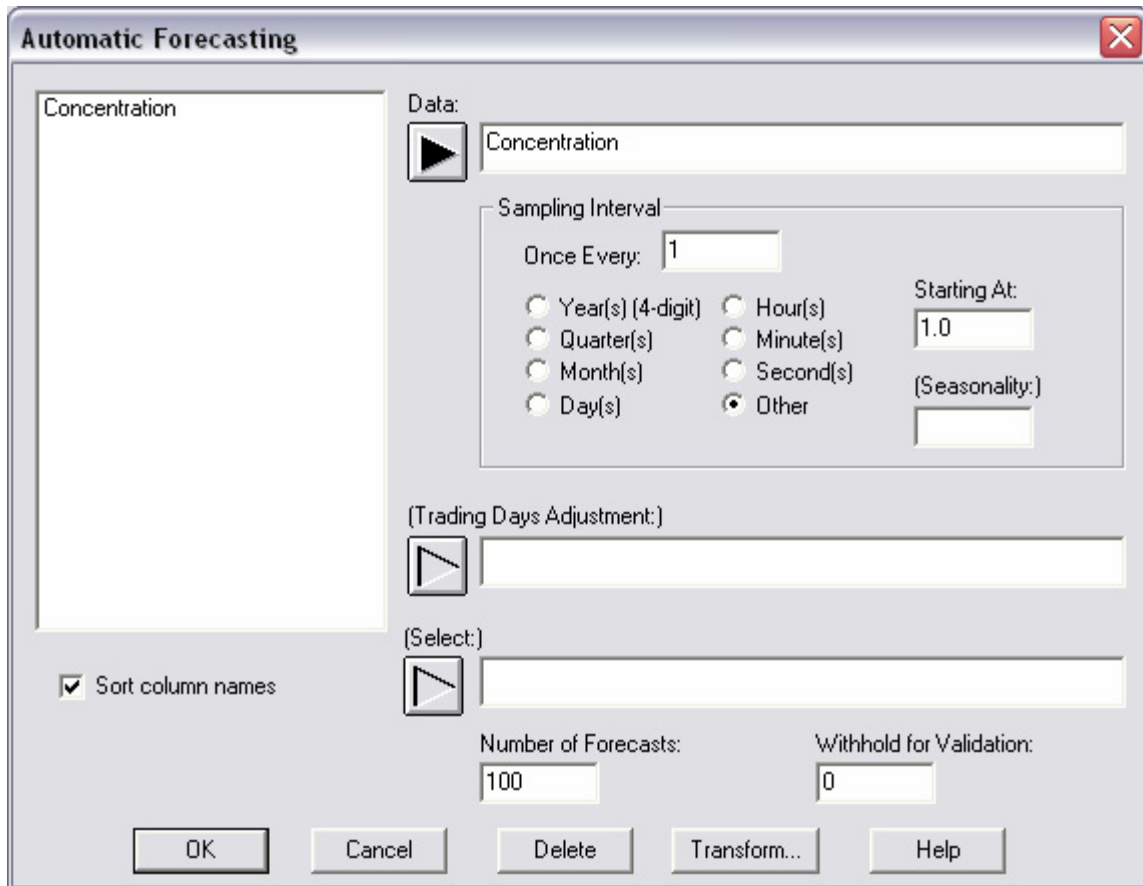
Automatic Forecasting

Concentration

Sort column names

Data:
Concentration

Sampling Interval
Once Every: 1
Year(s) (4-digit)
Quarter(s)
Month(s)
Day(s)
Hour(s)
Minute(s)
Second(s)
Other
Starting At:
1.0
(Seasonality:)

(Trading Days Adjustment:)

(Select:)

Number of Forecasts:
100
Withhold for Validation:
0

OK Cancel Delete Transform... Help